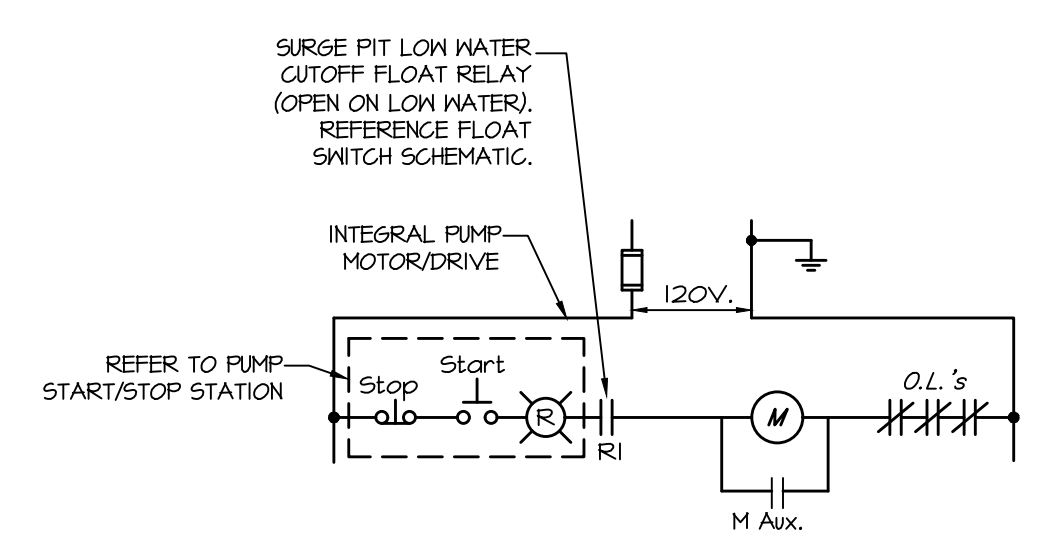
SURGE PIT LOW WATER CUTOFF FLOAT RELAY (OPEN ON LOW WATER). REFERENCE FLOAT SWITCH SCHEMATIC.

INTEGRAL PUMP MOTOR/DRIVE

120V.

REFER TO PUMP START/STOP STATION

Stop

Start

R

R1

M

M Aux.

O.L.'s